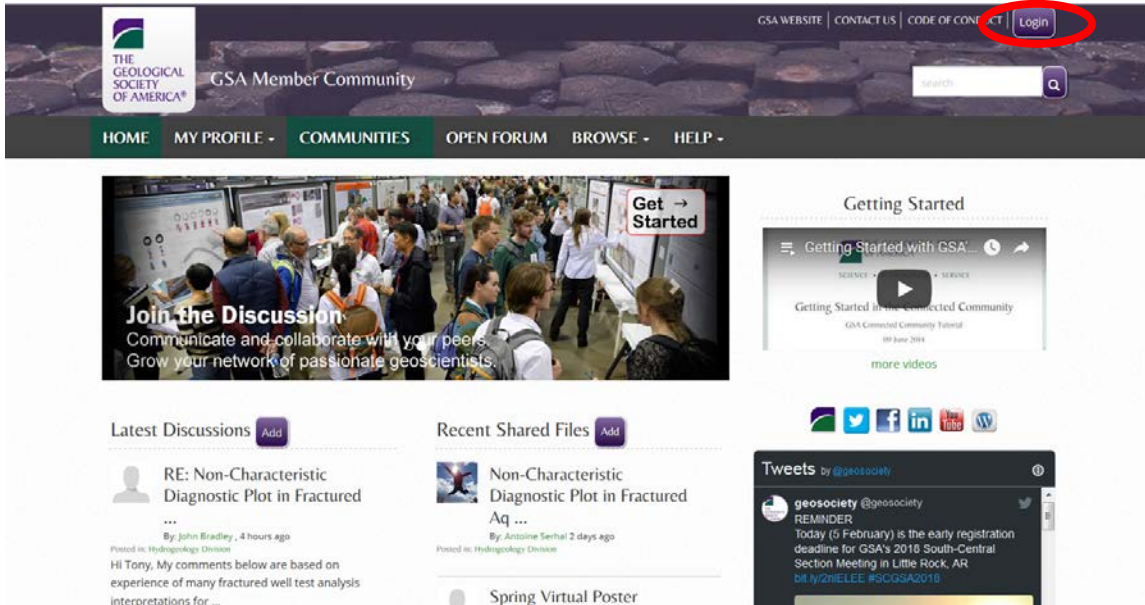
THE GEOLOGICAL SOCIETY OF AMERICA®

GSA Member Community

GSA WEBSITE | CONTACT US | CODE OF CONDUCT | Login

search

HOME MY PROFILE ▾ COMMUNITIES OPEN FORUM BROWSE ▾ HELP ▾

Get → Started

Join the Discussion
Communicate and collaborate with your peers.
Grow your network of passionate geoscientists.

Getting Started

Getting Started with GSA'...

SCIENCE · STEWARDSHIP · SERVICE

Getting Started in the Connected Community

GSA Connected Community Tutorial

09 June 2016

more videos

Latest Discussions Add

RE: Non-Characteristic Diagnostic Plot in Fractured ...

By: John Bradley , 4 hours ago
Posted in: Hydrogeology Division

Hi Tony, My comments below are based on experience of many fractured well test analysis interpretations for ...

Recent Shared Files Add

Non-Characteristic Diagnostic Plot in Fractured Aq ...

By: Antoine Serhal 2 days ago
Posted in: Hydrogeology Division

Spring Virtual Poster

Tweets by @geosociety

geosociety @geosociety
REMINDER
Today (5 February) is the early registration deadline for GSA's 2018 South-Central Section Meeting in Little Rock, AR
bit.ly/2nlELEE #SCGSA2018